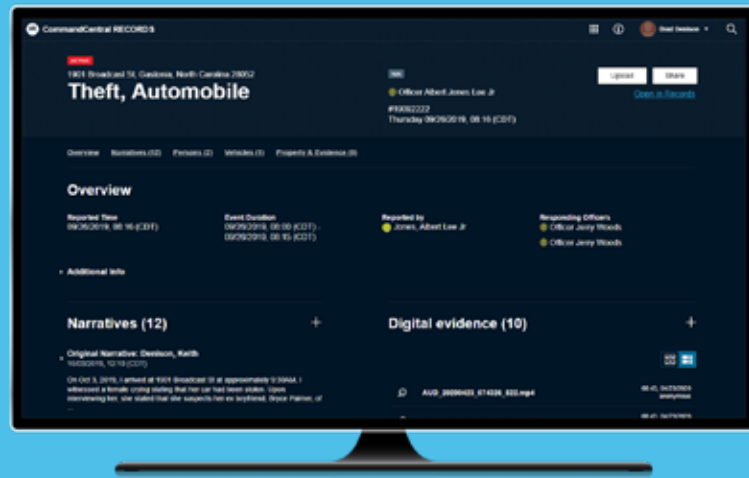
CommandCentral RECORDS

ACTIVE

1901 Broadcast St, Gastonia, North Carolina 28052

Theft, Automobile

Officer Albert Jones Lee Jr

#19082222

Thursday 09/26/2019, 08:16 (CDT)

Upload

Share

Open in Records

Overview Narratives (12) Persons (2) Vehicles (1) Property & Evidence (9)

Overview

Reported Time
09/26/2019, 08:16 (CDT)

Event Duration
09/29/2019, 08:00 (CDT) - 09/29/2019, 08:15 (CDT)

Reported by
Jones, Albert Lee Jr

Responding Officers
Officer Jenny Woods
Officer Jenny Woods

Additional info

Narratives (12)

+

Original Narrative: Denison, Keith
10/03/2019, 12:10 (CDT)

On Oct 3, 2019, I arrived at 1901 Broadcast St at approximately 9:30AM. I witnessed a female crying stating that her car has been stolen. Upon interviewing her, she stated that she suspects her ex boyfriend, Bryce Palmer, of

Digital evidence (10)

+

AUD_20090423_074326_822.mp4

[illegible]
anonymous

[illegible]